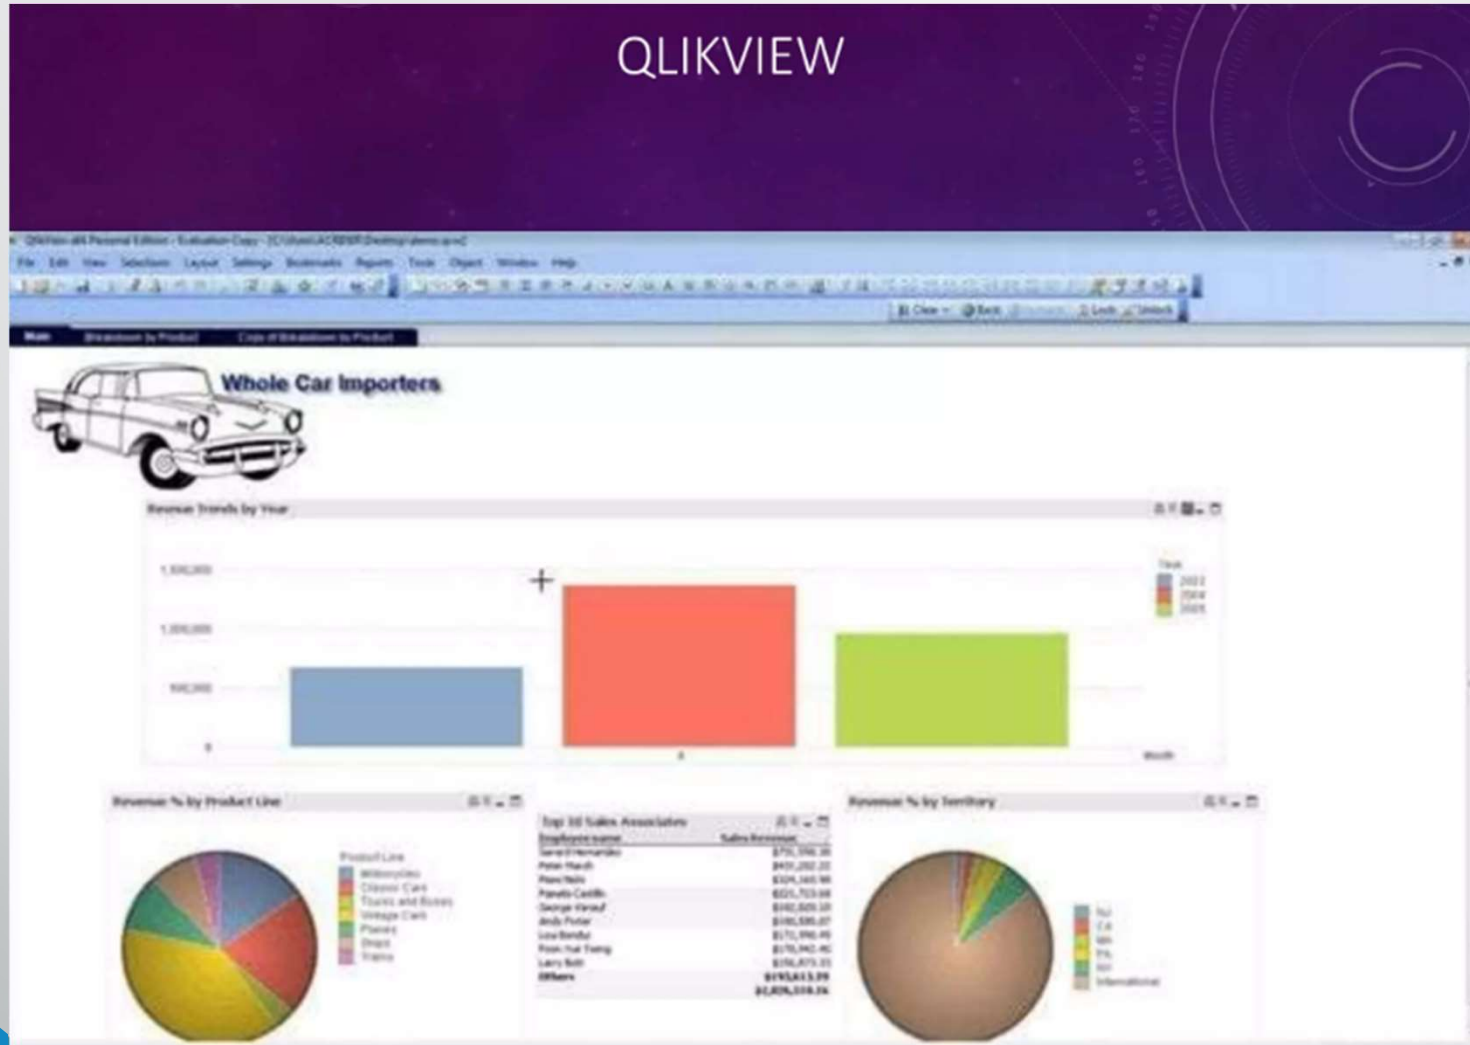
QLIKVIEW

QlikView x64 Personal Edition - Evaluation Copy - [C:\Users\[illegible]\Desktop\demo.qvw]

File Edit View Selections Layout Settings Bookmarks Reports Tools Object Window Help

Clear Back Forward Lock Unlock

Main Breakdown by Product Copy of Breakdown by Product

Whole Car Importers

Revenue Trends by Year

1,500,000
1,000,000
500,000
0

Year
2003
2004
2005

Month

Revenue % by Product Line

Product Line
Motorcycles
Classic Cars
Trucks and Buses
Vintage Cars
Planes
Ships
Trains

Top 10 Sales Associates

| Employee name | Sales Revenue |
|---|---|
| Gerard Hernandez | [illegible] |
| Peter Marsh | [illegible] |
| Pamela Castillo | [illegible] |
| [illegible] | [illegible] |
| George Vanauf | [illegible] |
| Andy Fixter | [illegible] |
| Loui Bondur | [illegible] |
| Foon Yue Tseng | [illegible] |
| Larry Bott | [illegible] |
| Others | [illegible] |
| | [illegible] |

Revenue % by Territory

NA
CA
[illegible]
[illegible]
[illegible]
International